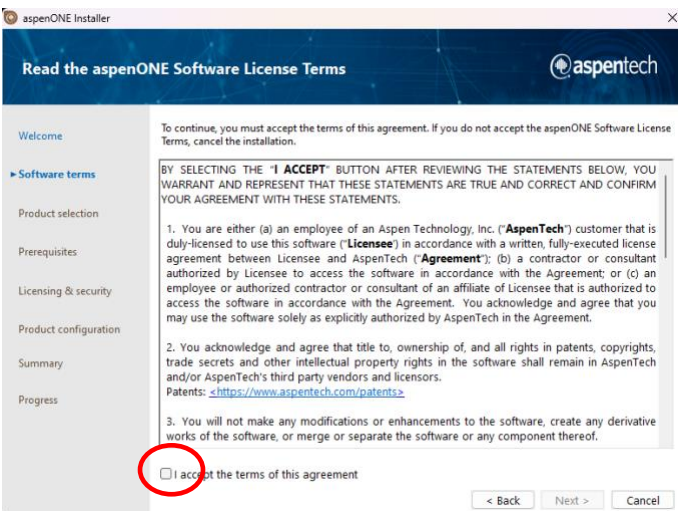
aspenONE Installer

Read the aspenONE Software License Terms

aspentech

Welcome

Software terms

Product selection

Prerequisites

Licensing & security

Product configuration

Summary

Progress

To continue, you must accept the terms of this agreement. If you do not accept the aspenONE Software License Terms, cancel the installation.

BY SELECTING THE "I ACCEPT" BUTTON AFTER REVIEWING THE STATEMENTS BELOW, YOU WARRANT AND REPRESENT THAT THESE STATEMENTS ARE TRUE AND CORRECT AND CONFIRM YOUR AGREEMENT WITH THESE STATEMENTS.

1. You are either (a) an employee of an Aspen Technology, Inc. ("AspenTech") customer that is duly-licensed to use this software ("Licensee") in accordance with a written, fully-executed license agreement between Licensee and AspenTech ("Agreement"); (b) a contractor or consultant authorized by Licensee to access the software in accordance with the Agreement; or (c) an employee or authorized contractor or consultant of an affiliate of Licensee that is authorized to access the software in accordance with the Agreement. You acknowledge and agree that you may use the software solely as explicitly authorized by AspenTech in the Agreement.

2. You acknowledge and agree that title to, ownership of, and all rights in patents, copyrights, trade secrets and other intellectual property rights in the software shall remain in AspenTech and/or AspenTech's third party vendors and licensors.
Patents: <https://www.aspentech.com/patents>

3. You will not make any modifications or enhancements to the software, create any derivative works of the software, or merge or separate the software or any component thereof.

I accept the terms of this agreement

< Back

Next >

Cancel